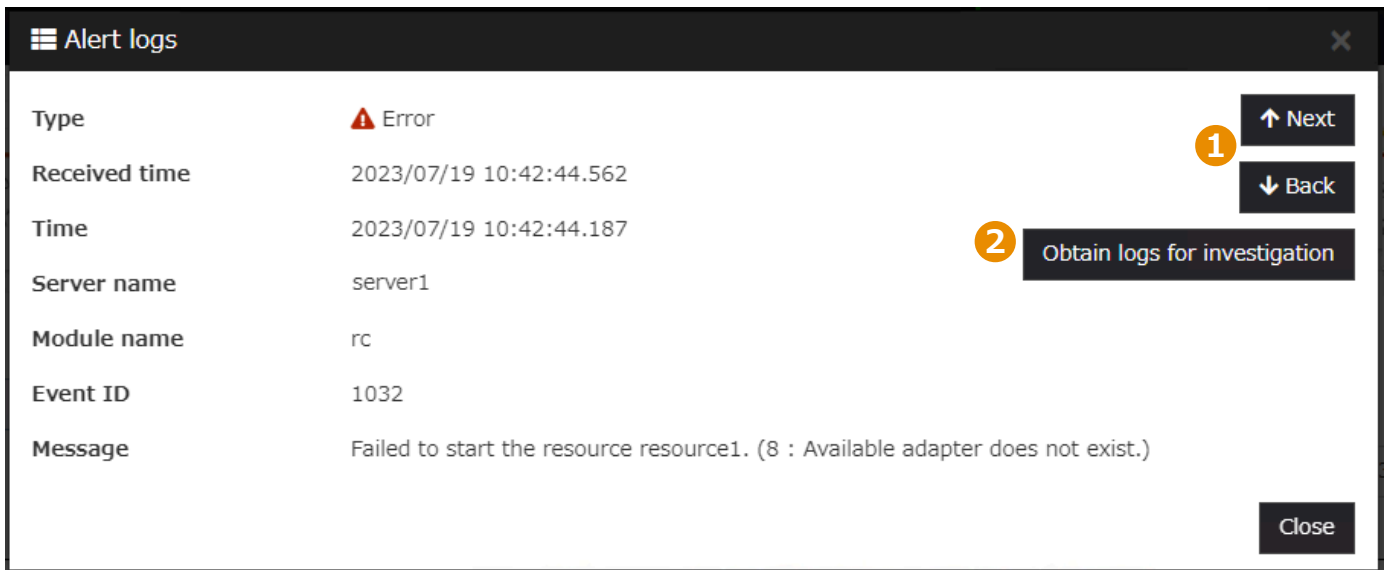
Alert logs

×

| | |
|---|---|
| Type | Error |
| Received time | 2023/07/19 10:42:44.562 |
| Time | 2023/07/19 10:42:44.187 |
| Server name | server1 |
| Module name | rc |
| Event ID | 1032 |
| Message | Failed to start the resource resource1. (8 : Available adapter does not exist.) |

↑ Next

1

↓ Back

2

Obtain logs for investigation

Close